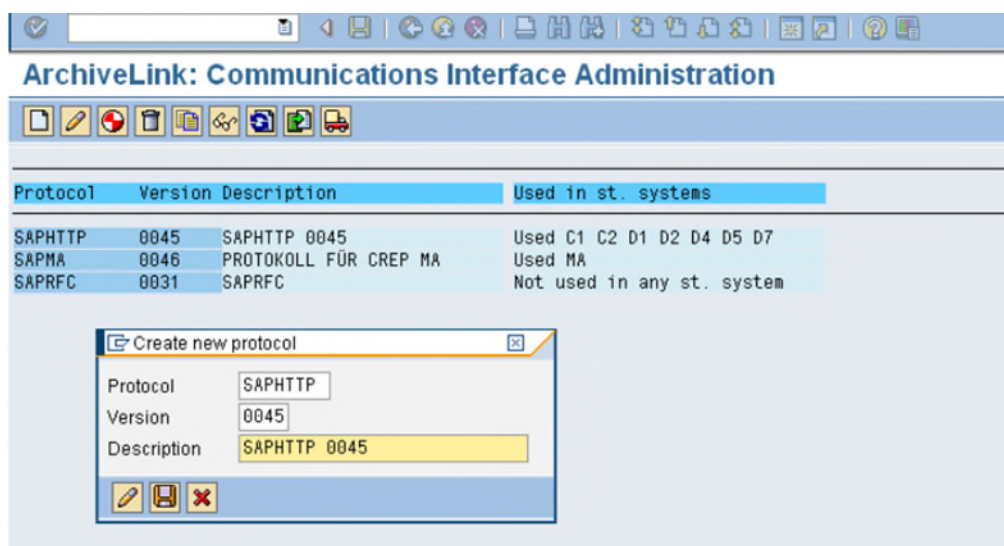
ArchiveLink: Communications Interface Administration

| Protocol | Version | Description | Used in st. systems |
|---|---|---|---|
| SAPHTTP | 0045 | SAPHTTP 0045 | Used C1 C2 D1 D2 D4 D5 D7 |
| SAPMA | 0046 | PROTOKOLL FÜR CREP MA | Used MA |
| SAPRFC | 0031 | SAPRFC | Not used in any st. system |

Create new protocol

Protocol SAPHTTP
Version 0045
Description SAPHTTP 0045